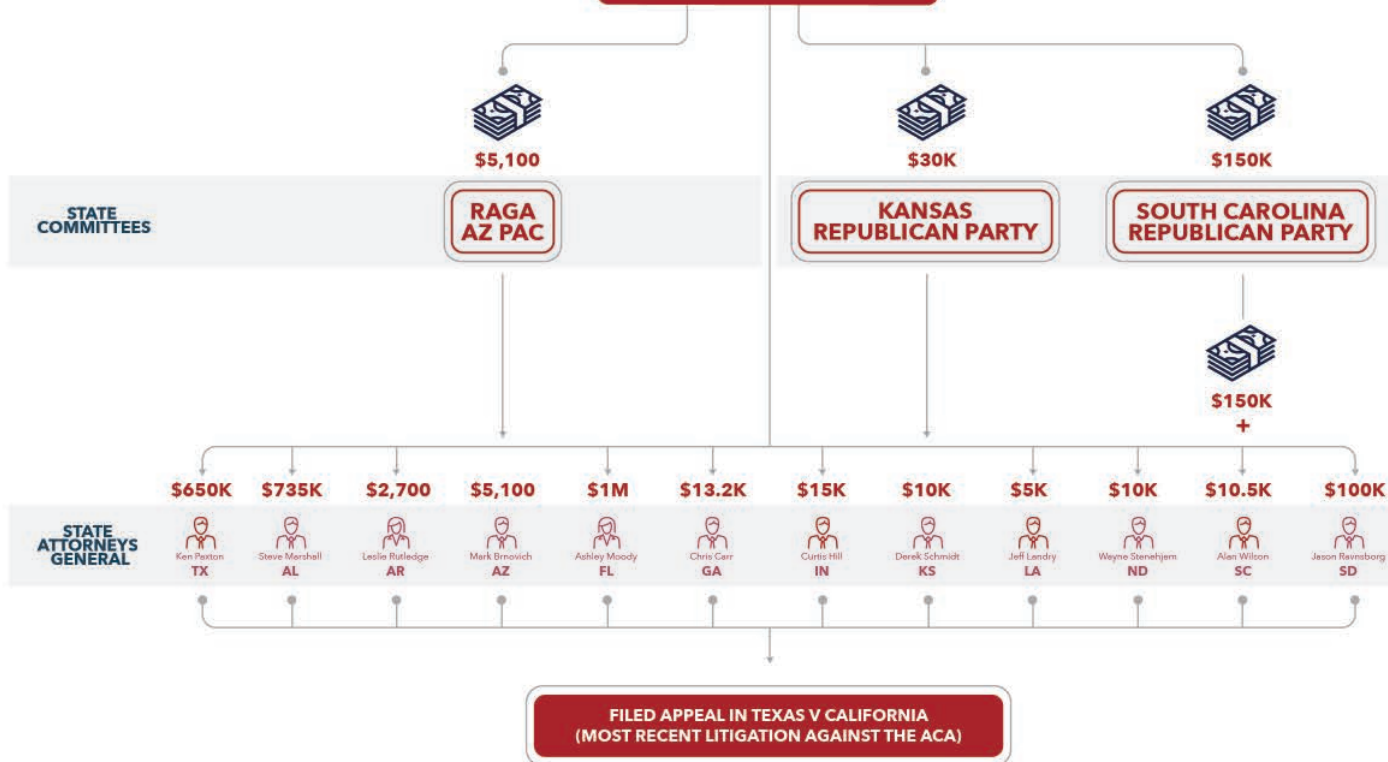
$5,100

$30K

$150K

STATE COMMITTEES

RAGA AZ PAC

KANSAS REPUBLICAN PARTY

SOUTH CAROLINA REPUBLICAN PARTY

$150K +

$650K

$735K

$2,700

$5,100

$1M

$13.2K

$15K

$10K

$5K

$10K

$10.5K

$100K

STATE ATTORNEYS GENERAL

Ken Paxton TX

Steve Marshall AL

Leslie Rutledge AR

Mark Brnovich AZ

Ashley Moody FL

Chris Carr GA

Curtis Hill IN

Derek Schmidt KS

Jeff Landry LA

Wayne Stenehjem ND

Alan Wilson SC

Jason Ravnsborg SD

FILED APPEAL IN TEXAS V CALIFORNIA (MOST RECENT LITIGATION AGAINST THE ACA)